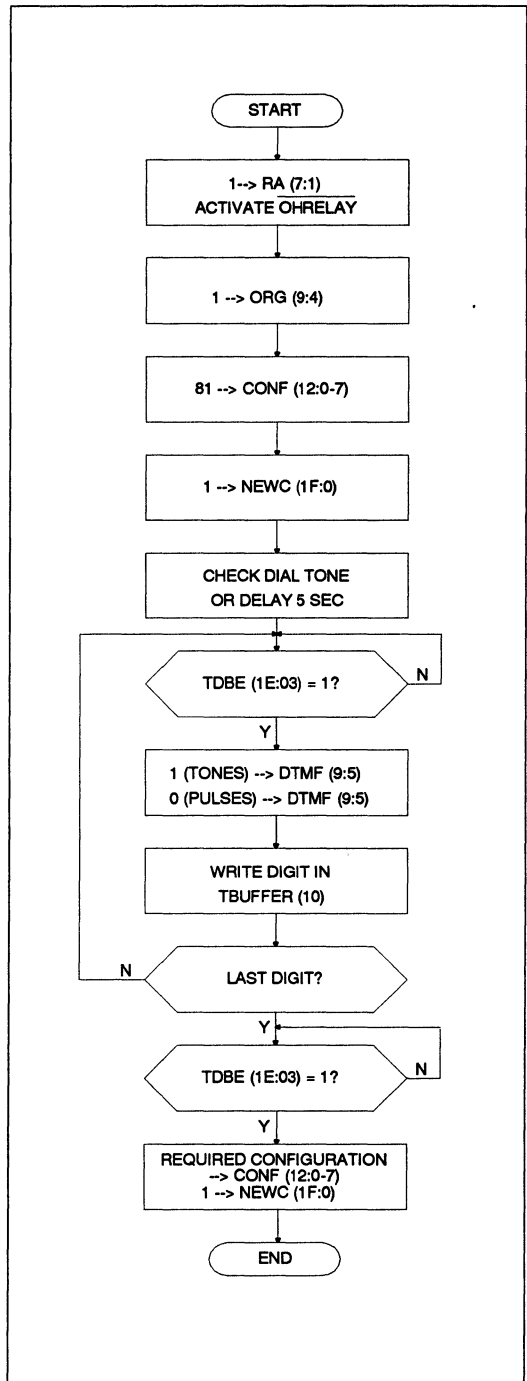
START

1--> RA (7:1)
ACTIVATE $\overline{\text{OHRELAY}}$

1 --> ORG (9:4)

81 --> CONF (12:0-7)

1 --> NEWC (1F:0)

CHECK DIAL TONE
OR DELAY 5 SEC

TDBE (1E:03) = 1?

N

Y

1 (TONES) --> DTMF (9:5)
0 (PULSES) --> DTMF (9:5)

WRITE DIGIT IN
TBUFFER (10)

N

LAST DIGIT?

Y

TDBE (1E:03) = 1?

N

Y

REQUIRED CONFIGURATION
--> CONF (12:0-7)
1 --> NEWC (1F:0)

END